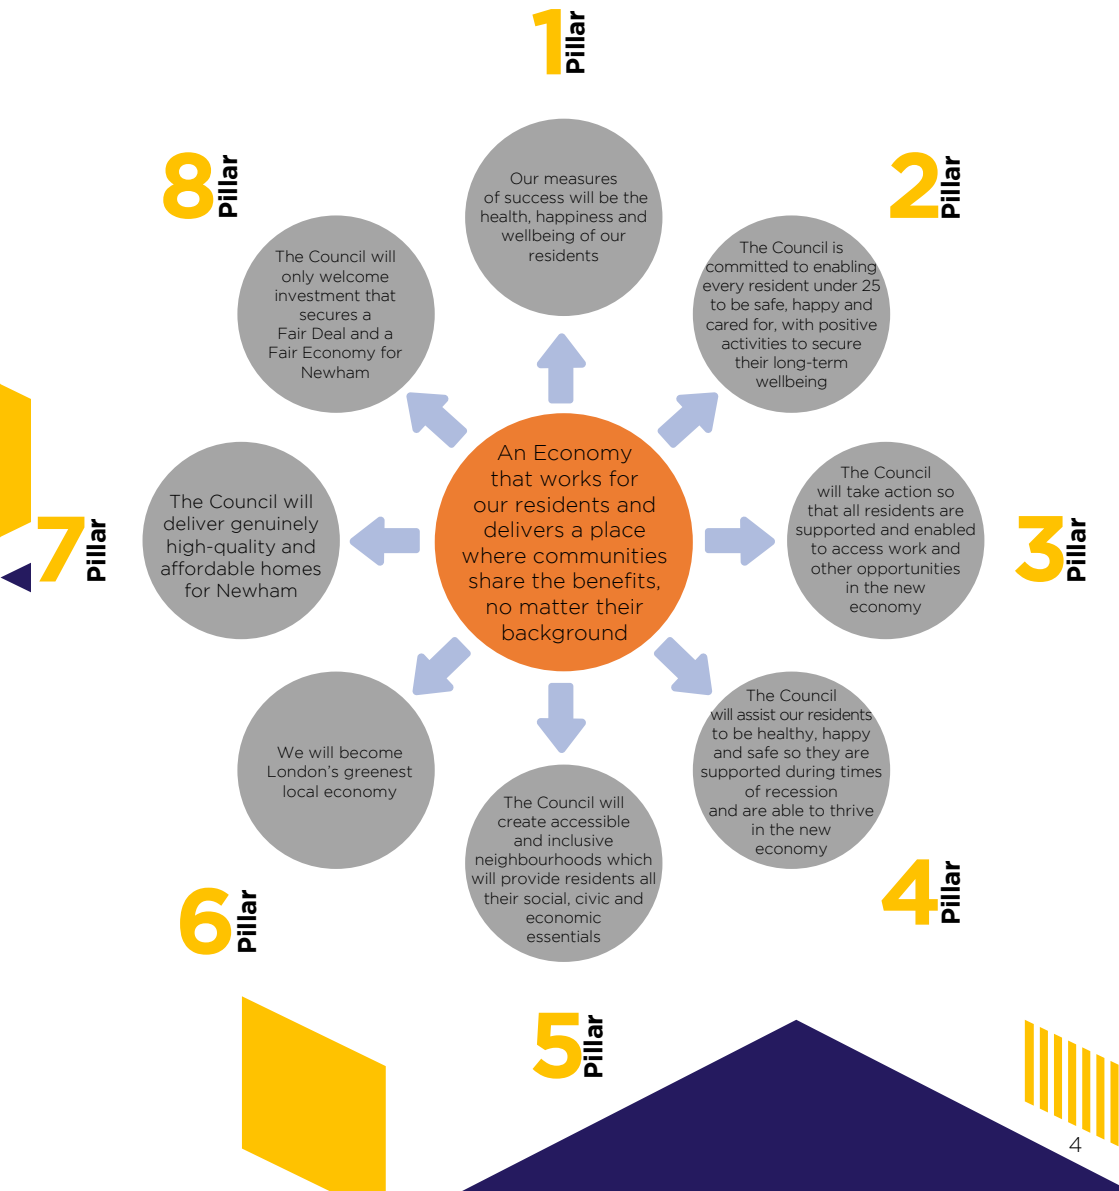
An Economy that works for our residents and delivers a place where communities share the benefits, no matter their background

1 Pillar
Our measures of success will be the health, happiness and wellbeing of our residents

2 Pillar
The Council is committed to enabling every resident under 25 to be safe, happy and cared for, with positive activities to secure their long-term wellbeing

3 Pillar
The Council will take action so that all residents are supported and enabled to access work and other opportunities in the new economy

4 Pillar
The Council will assist our residents to be healthy, happy and safe so they are supported during times of recession and are able to thrive in the new economy

5 Pillar
The Council will create accessible and inclusive neighbourhoods which will provide residents all their social, civic and economic essentials

6 Pillar
We will become London's greenest local economy

7 Pillar
The Council will deliver genuinely high-quality and affordable homes for Newham

8 Pillar
The Council will only welcome investment that secures a Fair Deal and a Fair Economy for Newham

4